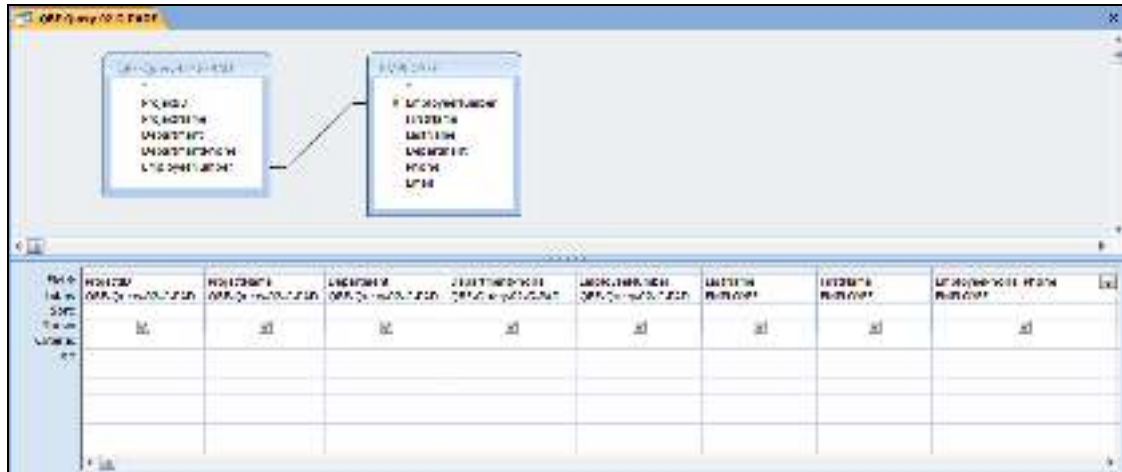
QBR-Query-01-C-PAGE

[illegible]
*
ProjectID
ProjectName
Department
DepartmentPhone
EmployeeNumber

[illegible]
*
EmployeeNumber
FirstName
LastName
Department
Phone
Email

| Field: | ProjectID | ProjectName | Department | DepartmentPhone | EmployeeNumber | LastName | FirstName | Employee.Phone |
|---|---|---|---|---|---|---|---|---|
| Table: | QBR-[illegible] | QBR-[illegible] | QBR-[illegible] | QBR-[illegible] | QBR-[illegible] | EMPLOYEE | EMPLOYEE | EMPLOYEE |
| Sort: | | | | | | | | |
| Show: | ☑ | ☑ | ☑ | ☑ | ☑ | ☑ | ☑ | ☑ |
| Criteria: | | | | | | | | |
| or: | | | | | | | | |